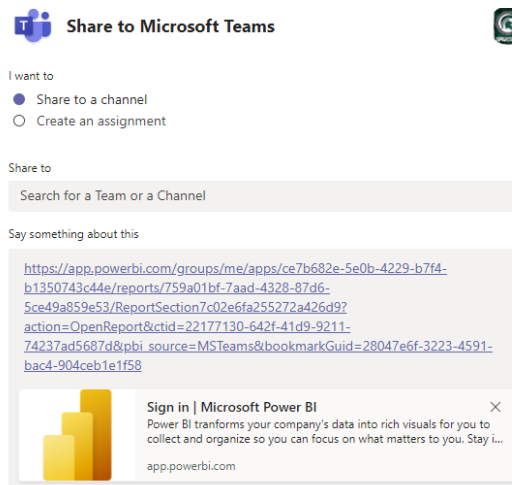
Share to Microsoft Teams

I want to

Share to a channel

Create an assignment

Share to

Search for a Team or a Channel

Say something about this

https://app.powerbi.com/groups/me/apps/ce7b682e-5e0b-4229-b7f4-b1350743c44e/reports/759a01bf-7aad-4328-87d6-5ce49a859e53/ReportSection7c02e6fa255272a426d9?action=OpenReport&ctid=22177130-642f-41d9-9211-74237ad5687d&pbi_source=MSTeams&bookmarkGuid=28047e6f-3223-4591-bac4-904ceb1e1f58

Sign in | Microsoft Power BI

Power BI tranforms your company's data into rich visuals for you to collect and organize so you can focus on what matters to you. Stay i...

app.powerbi.com